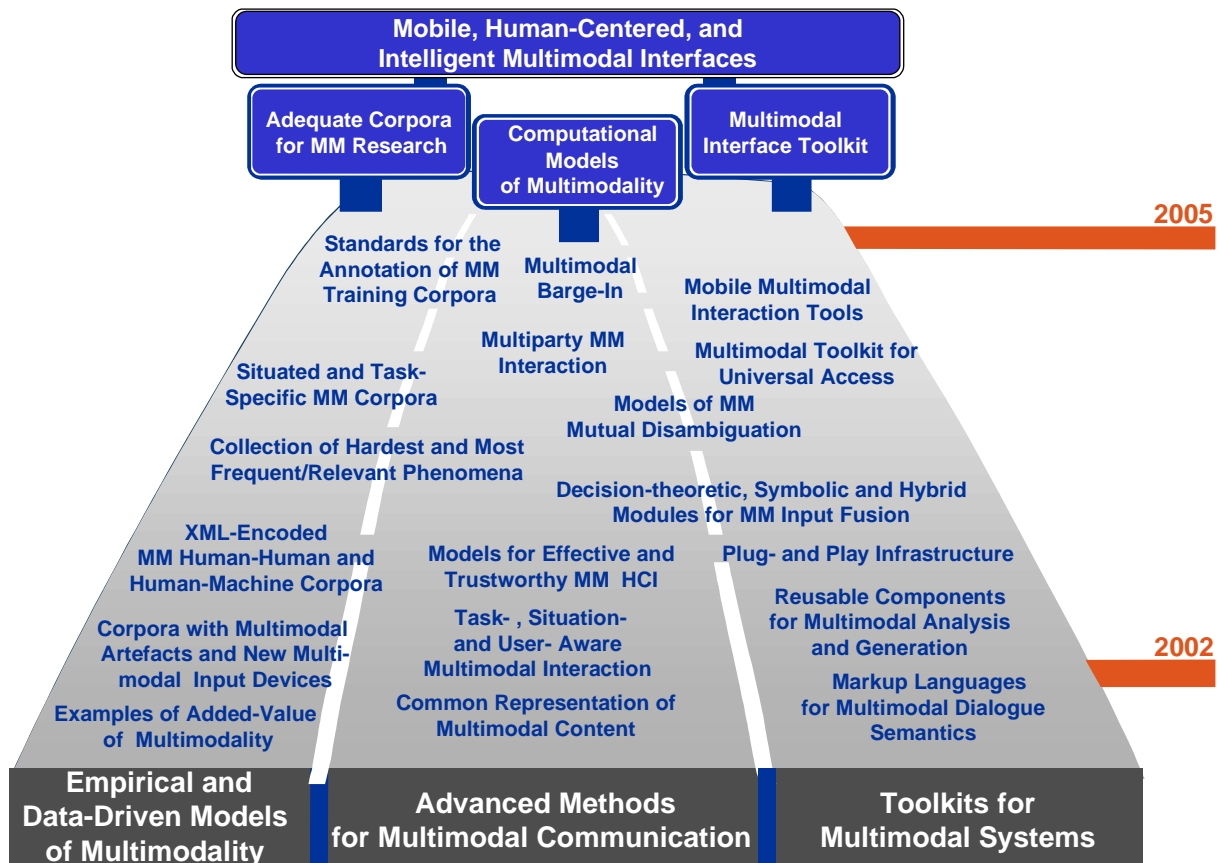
Mobile, Human-Centered, and Intelligent Multimodal Interfaces

Adequate Corpora for MM Research

Computational Models of Multimodality

Multimodal Interface Toolkit

2005

Standards for the Annotation of MM Training Corpora

Multimodal Barge-In

Mobile Multimodal Interaction Tools

Multiparty MM Interaction

Multimodal Toolkit for Universal Access

Situated and Task-Specific MM Corpora

Models of MM Mutual Disambiguation

Collection of Hardest and Most Frequent/Relevant Phenomena

Decision-theoretic, Symbolic and Hybrid Modules for MM Input Fusion

XML-Encoded MM Human-Human and Human-Machine Corpora

Models for Effective and Trustworthy MM HCI

Plug- and Play Infrastructure

Reusable Components for Multimodal Analysis and Generation

Task- , Situation- and User- Aware Multimodal Interaction

Corpora with Multimodal Artefacts and New Multimodal Input Devices

2002

Markup Languages for Multimodal Dialogue Semantics

Examples of Added-Value of Multimodality

Common Representation of Multimodal Content

Empirical and Data-Driven Models of Multimodality

Advanced Methods for Multimodal Communication

Toolkits for Multimodal Systems